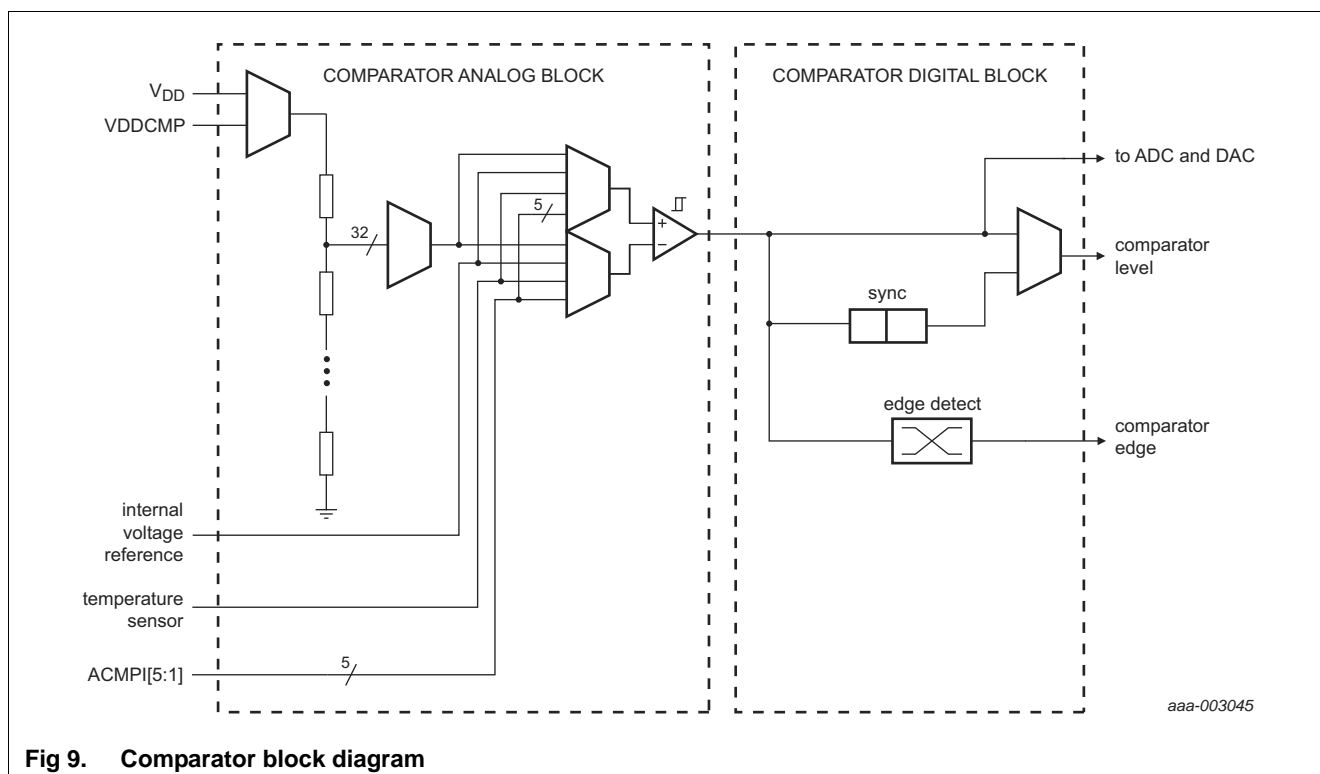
COMPARATOR ANALOG BLOCK

COMPARATOR DIGITAL BLOCK

$V_{DD}$

VDDCMP

32

5

+

−

to ADC and DAC

comparator level

sync

edge detect

comparator edge

internal voltage reference

temperature sensor

ACMPI[5:1]

5

aaa-003045

**Fig 9. Comparator block diagram**